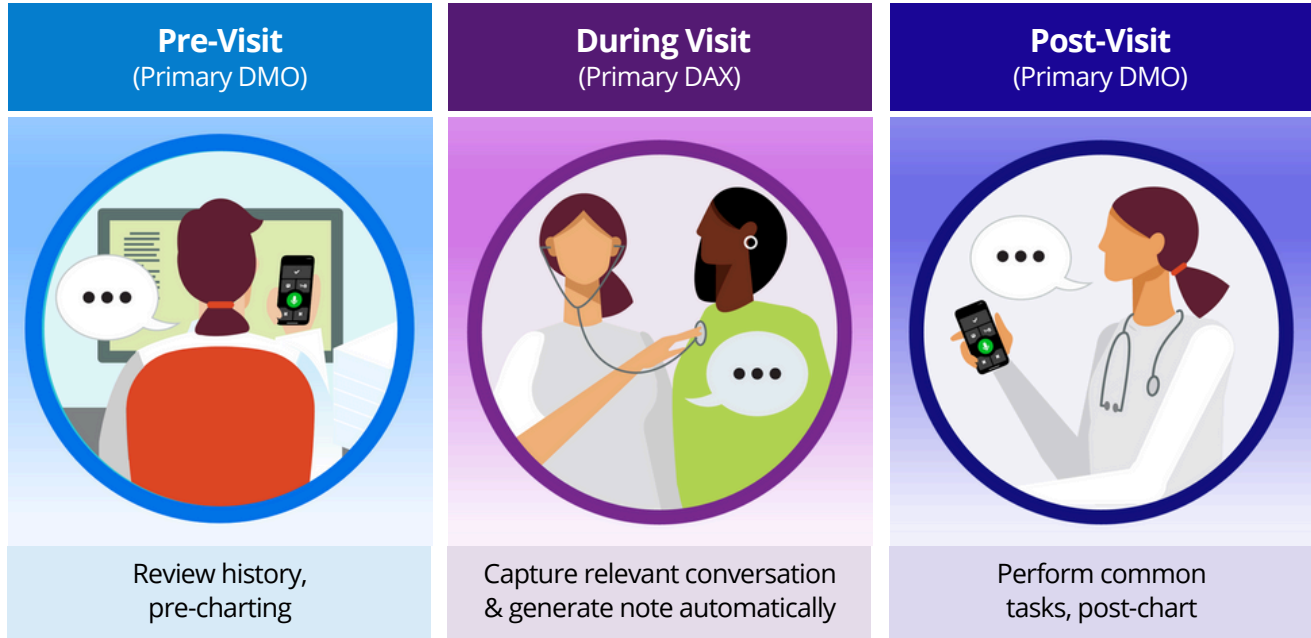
Pre-Visit
(Primary DMO)

Review history, pre-charting

During Visit
(Primary DAX)

Capture relevant conversation & generate note automatically

Post-Visit
(Primary DMO)

Perform common tasks, post-chart